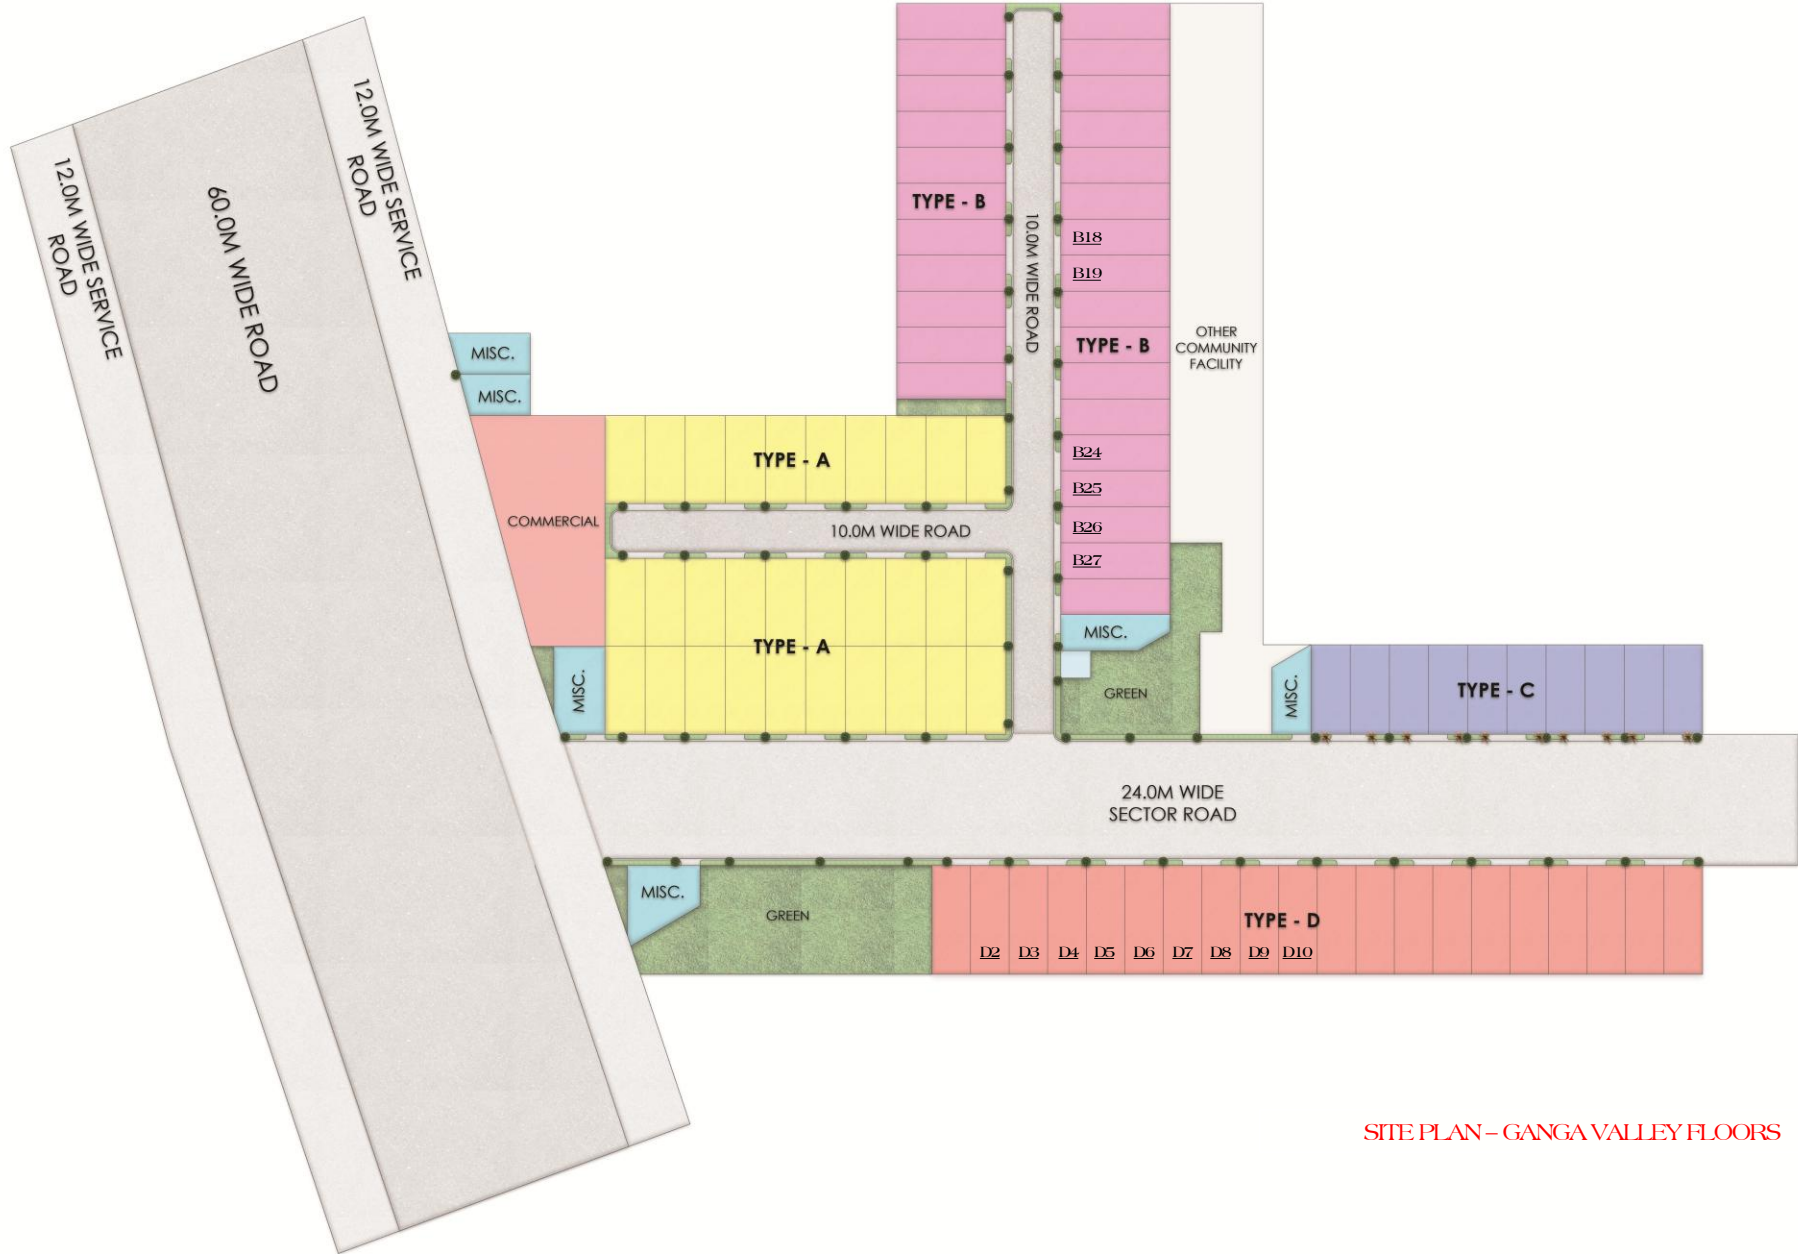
12.0M WIDE SERVICE ROAD

60.0M WIDE ROAD

12.0M WIDE SERVICE ROAD

TYPE - B

10.0M WIDE ROAD

B18

B19

TYPE - B

OTHER COMMUNITY FACILITY

MISC.

MISC.

TYPE - A

B24

B25

COMMERCIAL

10.0M WIDE ROAD

B26

B27

TYPE - A

MISC.

MISC.

GREEN

MISC.

TYPE - C

24.0M WIDE SECTOR ROAD

MISC.

GREEN

TYPE - D

D2 D3 D4 D5 D6 D7 D8 D9 D10

SITE PLAN – GANGA VALLEY FLOORS